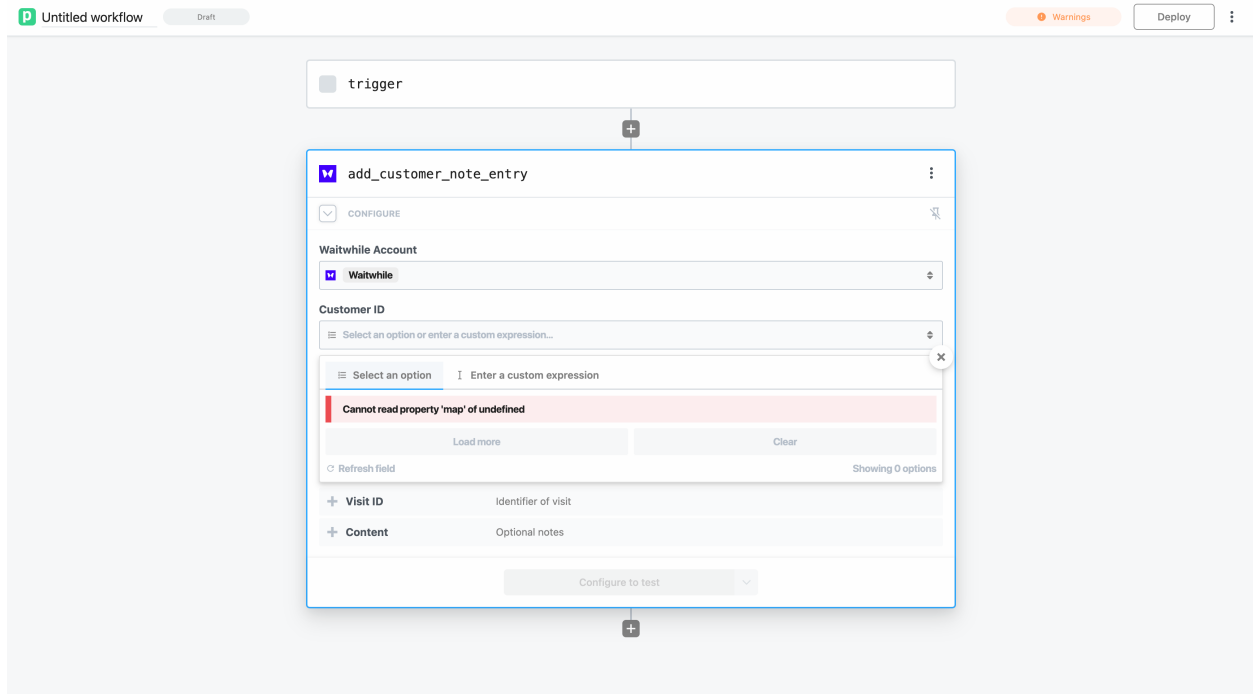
Untitled workflow Draft

Warnings Deploy

trigger

add_customer_note_entry

CONFIGURE

Waitwhile Account

Waitwhile

Customer ID

Select an option or enter a custom expression...

Select an option

Enter a custom expression

Cannot read property 'map' of undefined

Load more

Clear

Refresh field

Showing 0 options

Visit ID Identifier of visit

Content Optional notes

Configure to test